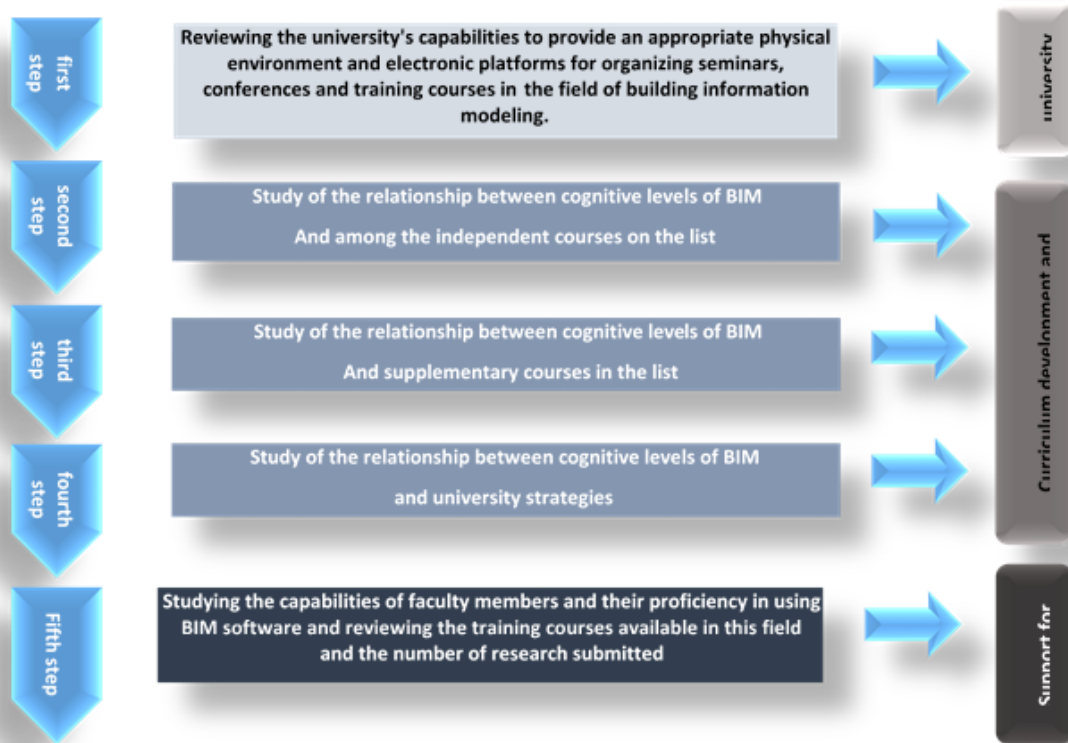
first step

Reviewing the university's capabilities to provide an appropriate physical environment and electronic platforms for organizing seminars, conferences and training courses in the field of building information modeling.

university

second step

Study of the relationship between cognitive levels of BIM

And among the independent courses on the list

third step

Study of the relationship between cognitive levels of BIM

And supplementary courses in the list

fourth step

Study of the relationship between cognitive levels of BIM

and university strategies

Curriculum development and

Fifth step

Studying the capabilities of faculty members and their proficiency in using BIM software and reviewing the training courses available in this field and the number of research submitted

Support for